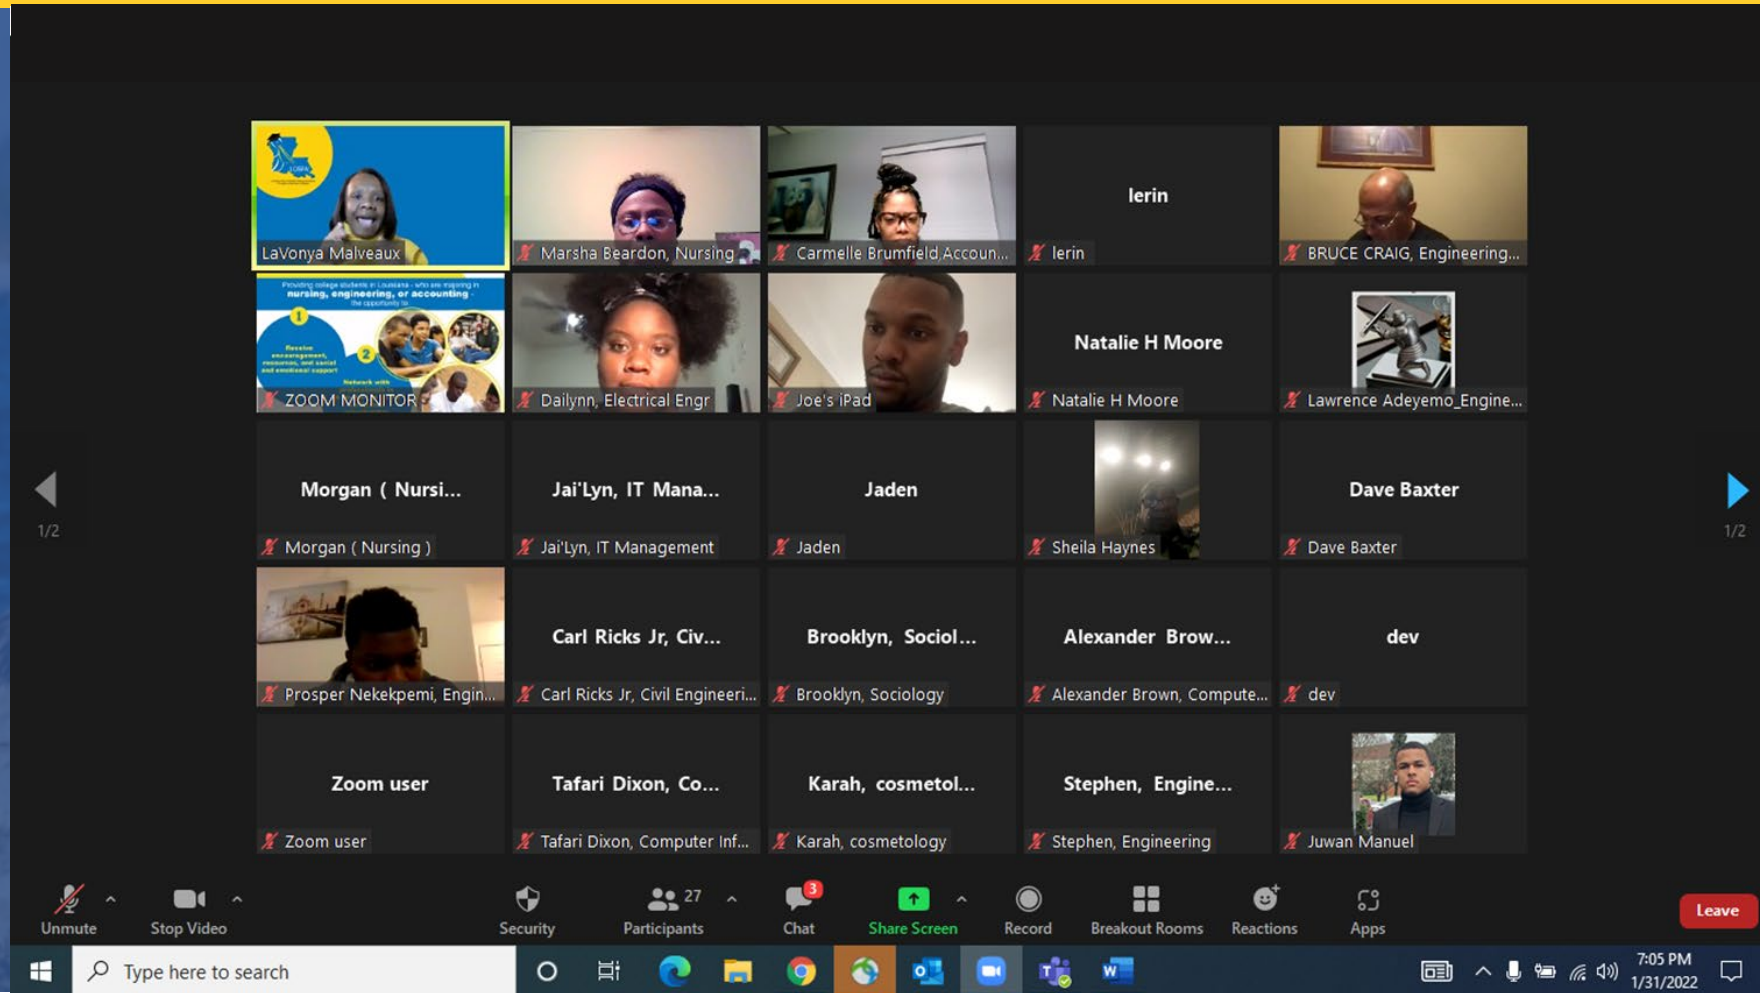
LaVonya Malveaux

Marsha Beardon, Nursing

Carmelle Brumfield Accoun...

Ierin

Ierin

BRUCE CRAIG, Engineering...

Providing college students in Louisiana - who are majoring in nursing, engineering, or accounting - the opportunity to

Receive encouragement, resources, and social and emotional support

Network with

ZOOM MONITOR

Dailynn, Electrical Engr

Joe's iPad

Natalie H Moore

Natalie H Moore

Lawrence Adeyemo_Engine...

Morgan ( Nursi...

Morgan ( Nursing )

Jai'Lyn, IT Mana...

Jai'Lyn, IT Management

Jaden

Jaden

Sheila Haynes

Dave Baxter

Dave Baxter

1/2

1/2

Prosper Nekekpemi, Engin...

Carl Ricks Jr, Civ...

Carl Ricks Jr, Civil Engineeri...

Brooklyn, Sociol...

Brooklyn, Sociology

Alexander Brow...

Alexander Brown, Compute...

dev

dev

Zoom user

Zoom user

Tafari Dixon, Co...

Tafari Dixon, Computer Inf...

Karah, cosmetol...

Karah, cosmetology

Stephen, Engine...

Stephen, Engineering

Juwan Manuel

Unmute

Stop Video

Security

27

Participants

3

Chat

Share Screen

Record

Breakout Rooms

Reactions

Apps

Leave

Type here to search

7:05 PM

1/31/2022